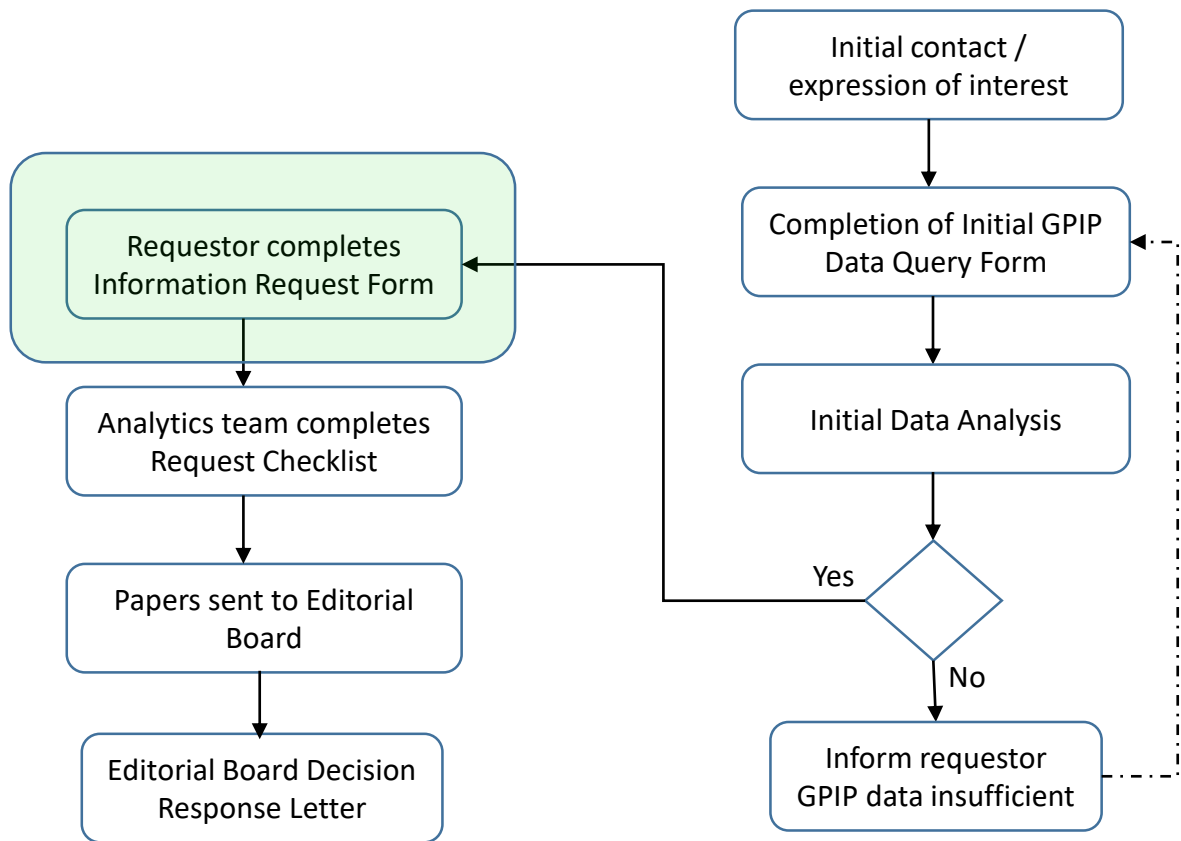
Initial contact / expression of interest

Completion of Initial GPIP Data Query Form

Initial Data Analysis

Yes

No

Inform requestor GPIP data insufficient

Requestor completes Information Request Form

Analytics team completes Request Checklist

Papers sent to Editorial Board

Editorial Board Decision Response Letter